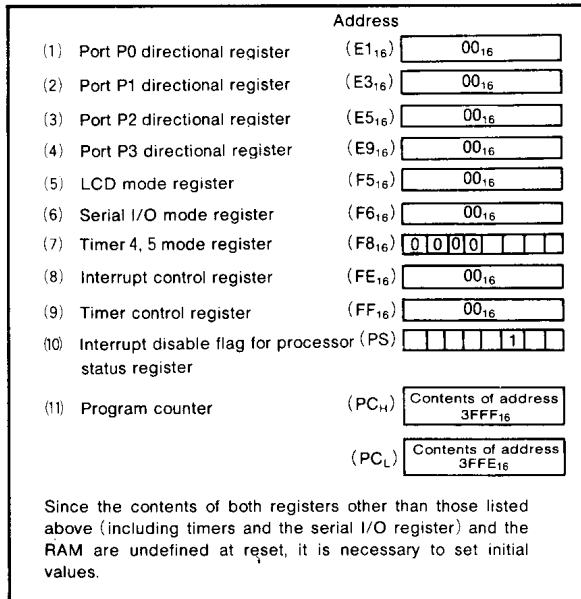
Address

(1) Port P0 directional register ($E1_{16}$) $00_{16}$

(2) Port P1 directional register ($E3_{16}$) $00_{16}$

(3) Port P2 directional register ($E5_{16}$) $00_{16}$

(4) Port P3 directional register ($E9_{16}$) $00_{16}$

(5) LCD mode register ($F5_{16}$) $00_{16}$

(6) Serial I/O mode register ($F6_{16}$) $00_{16}$

(7) Timer 4, 5 mode register ($F8_{16}$) 0 0 0 0

(8) Interrupt control register ($FE_{16}$) $00_{16}$

(9) Timer control register ($FF_{16}$) $00_{16}$

(10) Interrupt disable flag for processor status register (PS) 1

(11) Program counter ($PC_H$) Contents of address $3FFF_{16}$

($PC_L$) Contents of address $3FFE_{16}$

Since the contents of both registers other than those listed above (including timers and the serial I/O register) and the RAM are undefined at reset, it is necessary to set initial values.